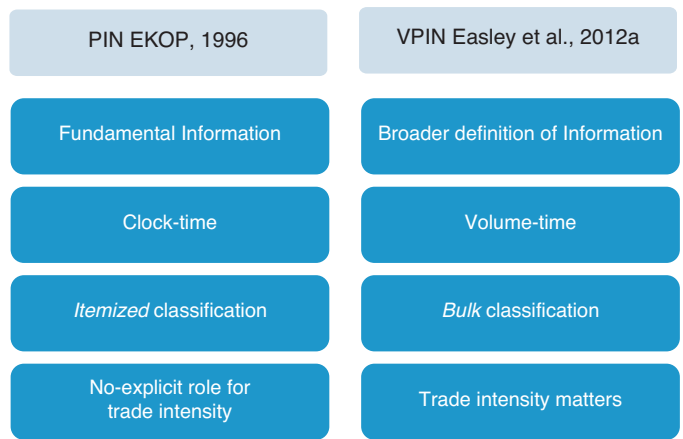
PIN EKOP, 1996

Fundamental Information

Clock-time

Itemized classification

No-explicit role for trade intensity

VPIN Easley et al., 2012a

Broader definition of Information

Volume-time

Bulk classification

Trade intensity matters